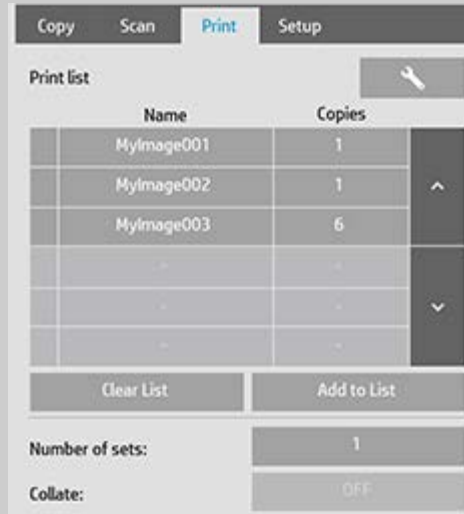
Copy Scan Print Setup

Print list

| Name | Copies |
|---|---|
| MyImage001 | 1 |
| MyImage002 | 1 |
| MyImage003 | 6 |
| - | - |
| - | - |
| - | - |

Clear List Add to List

Number of sets: 1

Collate: OFF